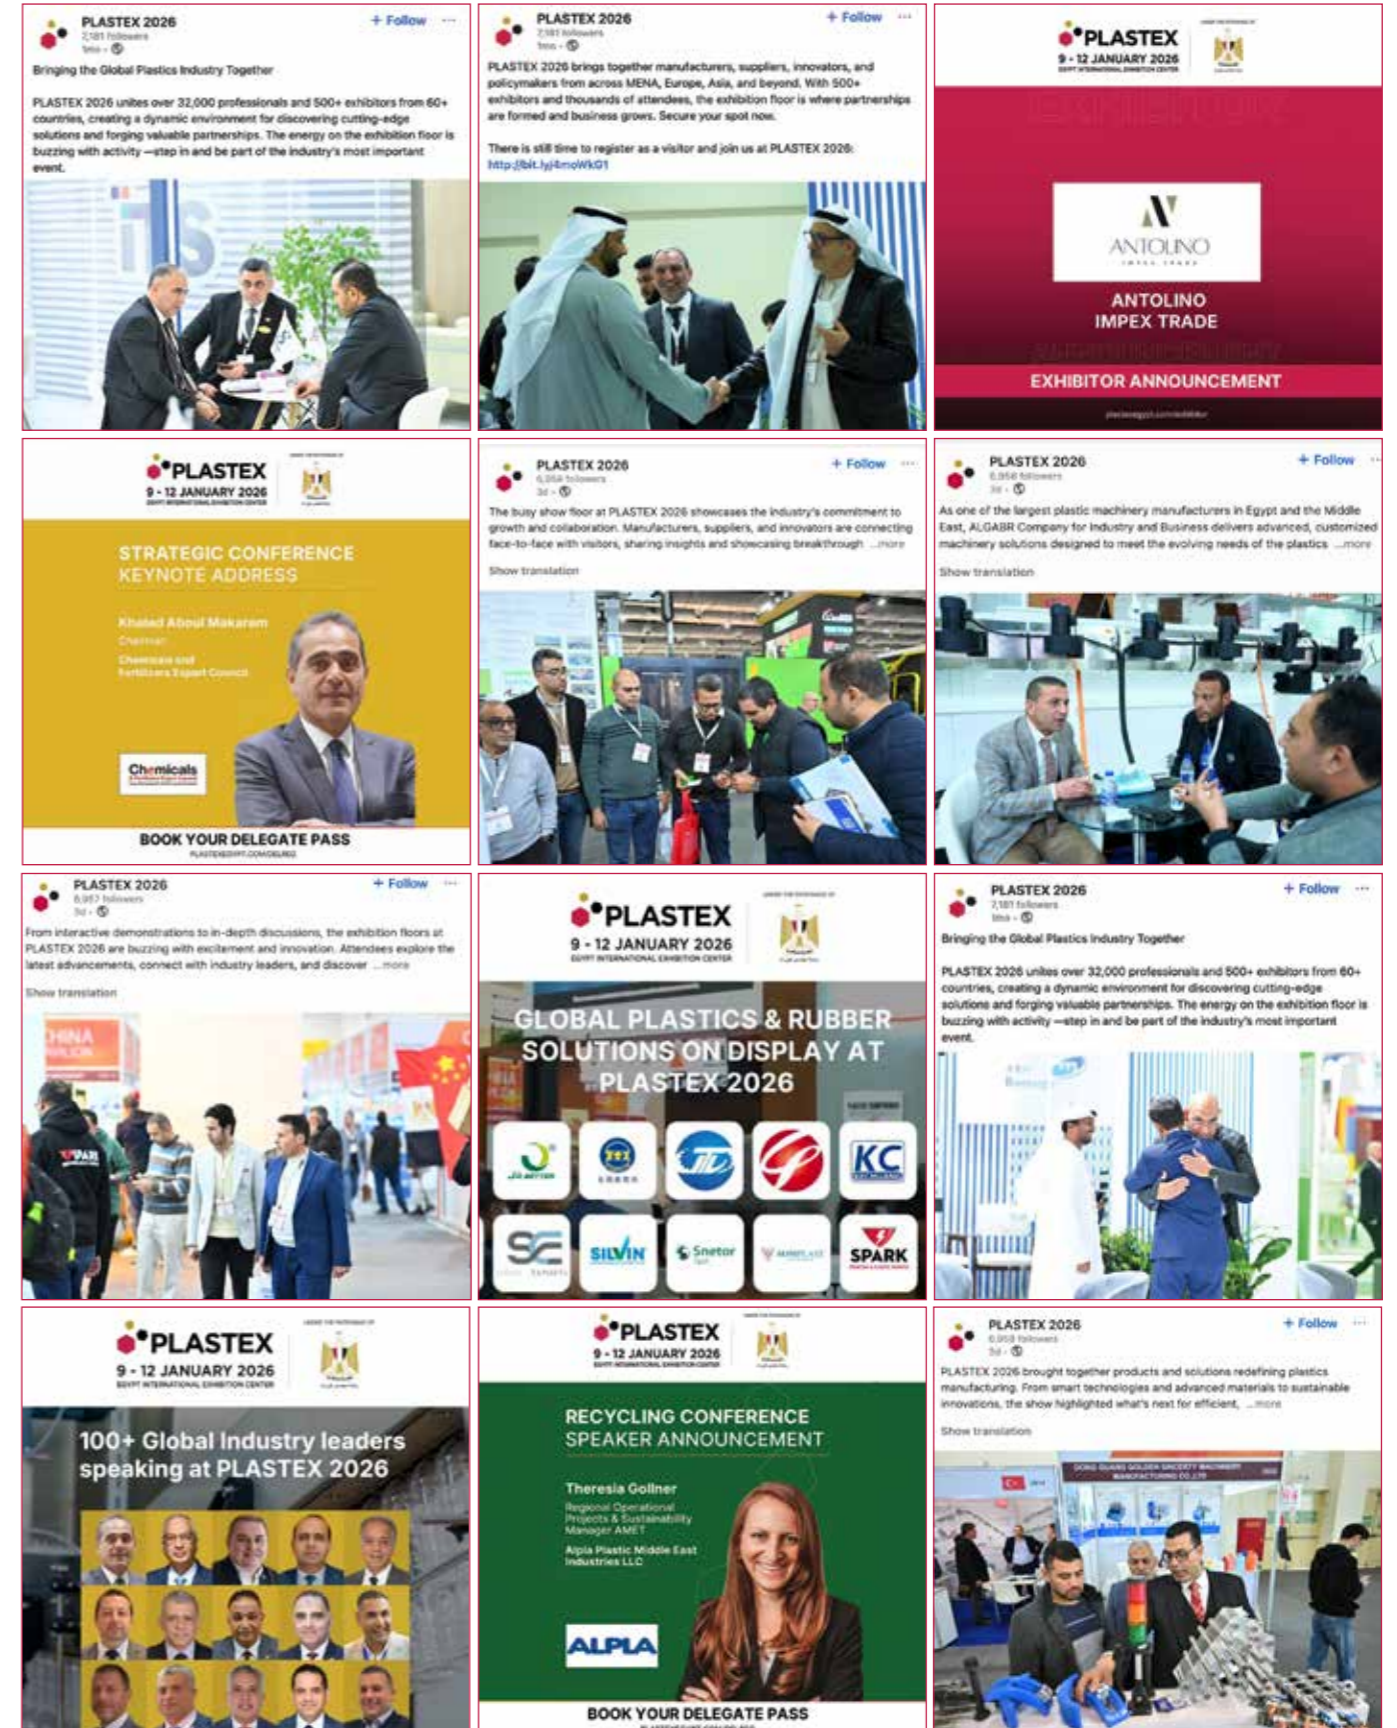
PLASTEX 2026
7,181 followers
1mo
+ Follow ...

Bringing the Global Plastics Industry Together

PLASTEX 2026 unites over 32,000 professionals and 500+ exhibitors from 60+ countries, creating a dynamic environment for discovering cutting-edge solutions and forging valuable partnerships. The energy on the exhibition floor is buzzing with activity —step in and be part of the industry's most important event.

PLASTEX 2026
7,181 followers
1mo
+ Follow ...

PLASTEX 2026 brings together manufacturers, suppliers, innovators, and policymakers from across MENA, Europe, Asia, and beyond. With 500+ exhibitors and thousands of attendees, the exhibition floor is where partnerships are formed and business grows. Secure your spot now.

There is still time to register as a visitor and join us at PLASTEX 2026: http://bit.ly/4moWkG1

PLASTEX
9 - 12 JANUARY 2026
EGYPT INTERNATIONAL EXHIBITION CENTER
ANTOLINO
ANTOLINO IMPEX TRADE
EXHIBITOR ANNOUNCEMENT

PLASTEX
9 - 12 JANUARY 2026
EGYPT INTERNATIONAL EXHIBITION CENTER
STRATEGIC CONFERENCE
KEYNOTE ADDRESS
Khaled Aboul Makarem
Chairman
Chemicals and Fertilizers Export Council
Chemicals
BOOK YOUR DELEGATE PASS

PLASTEX 2026
6,958 followers
3d
+ Follow ...

The busy show floor at PLASTEX 2026 showcases the industry's commitment to growth and collaboration. Manufacturers, suppliers, and innovators are connecting face-to-face with visitors, sharing insights and showcasing breakthrough ...more

Show translation

PLASTEX 2026
6,958 followers
3d
+ Follow ...

As one of the largest plastic machinery manufacturers in Egypt and the Middle East, ALGABR Company for Industry and Business delivers advanced, customized machinery solutions designed to meet the evolving needs of the plastics ...more

Show translation

PLASTEX 2026
6,957 followers
3d
+ Follow ...

From interactive demonstrations to in-depth discussions, the exhibition floors at PLASTEX 2026 are buzzing with excitement and innovation. Attendees explore the latest advancements, connect with industry leaders, and discover ...more

Show translation

CHINA

PLASTEX
9 - 12 JANUARY 2026
EGYPT INTERNATIONAL EXHIBITION CENTER
GLOBAL PLASTICS & RUBBER SOLUTIONS ON DISPLAY AT PLASTEX 2026
KC
SILVIN
Snetor
SPARK

PLASTEX 2026
7,181 followers
1mo
+ Follow ...

Bringing the Global Plastics Industry Together

PLASTEX 2026 unites over 32,000 professionals and 500+ exhibitors from 60+ countries, creating a dynamic environment for discovering cutting-edge solutions and forging valuable partnerships. The energy on the exhibition floor is buzzing with activity —step in and be part of the industry's most important event.

PLASTEX
9 - 12 JANUARY 2026
EGYPT INTERNATIONAL EXHIBITION CENTER
100+ Global Industry leaders speaking at PLASTEX 2026

PLASTEX
9 - 12 JANUARY 2026
EGYPT INTERNATIONAL EXHIBITION CENTER
RECYCLING CONFERENCE
SPEAKER ANNOUNCEMENT
Theresia Gollner
Regional Operational Projects & Sustainability Manager AMET
Alpla Plastic Middle East Industries LLC
ALPLA
BOOK YOUR DELEGATE PASS

PLASTEX 2026
6,958 followers
3d
+ Follow ...

PLASTEX 2026 brought together products and solutions redefining plastics manufacturing. From smart technologies and advanced materials to sustainable innovations, the show highlighted what's next for efficient, ...more

Show translation